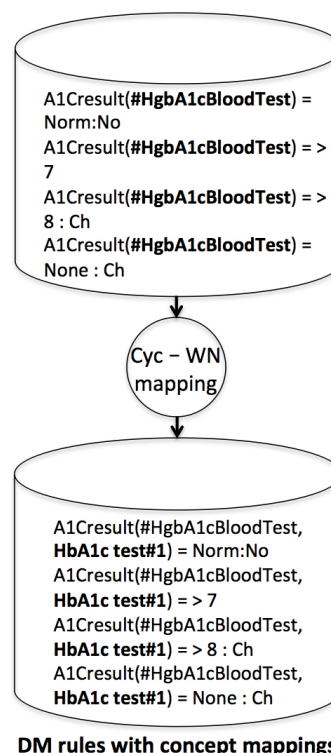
A1Cresult(#HgbA1cBloodTest) = Norm:No
A1Cresult(#HgbA1cBloodTest) = > 7
A1Cresult(#HgbA1cBloodTest) = > 8 : Ch
A1Cresult(#HgbA1cBloodTest) = None : Ch

Cyc – WN mapping

A1Cresult(#HgbA1cBloodTest, HbA1c test#1) = Norm:No
A1Cresult(#HgbA1cBloodTest, HbA1c test#1) = > 7
A1Cresult(#HgbA1cBloodTest, HbA1c test#1) = > 8 : Ch
A1Cresult(#HgbA1cBloodTest, HbA1c test#1) = None : Ch

DM rules with concept mappings